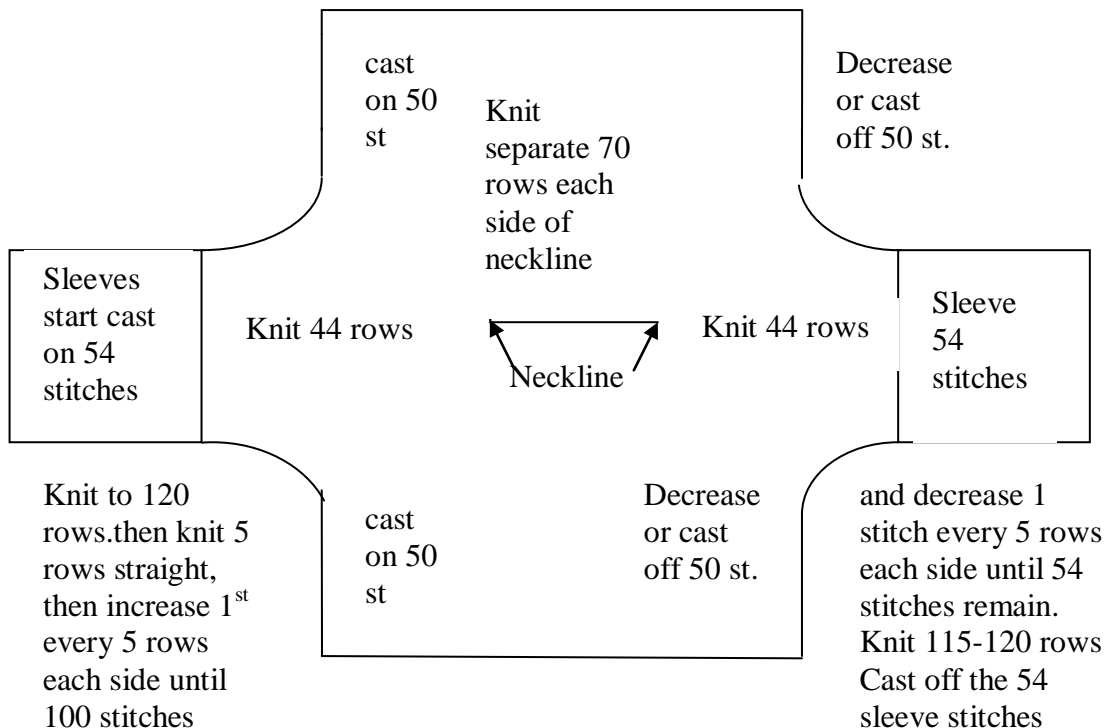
cast on 50 st

Knit separate 70 rows each side of neckline

Decrease or cast off 50 st.

Sleeves start cast on 54 stitches

Knit 44 rows

Neckline

Knit 44 rows

Sleeve 54 stitches

Knit to 120 rows.then knit 5 rows straight, then increase 1$^{st}$ every 5 rows each side until 100 stitches

cast on 50 st

Decrease or cast off 50 st.

and decrease 1 stitch every 5 rows each side until 54 stitches remain. Knit 115-120 rows Cast off the 54 sleeve stitches